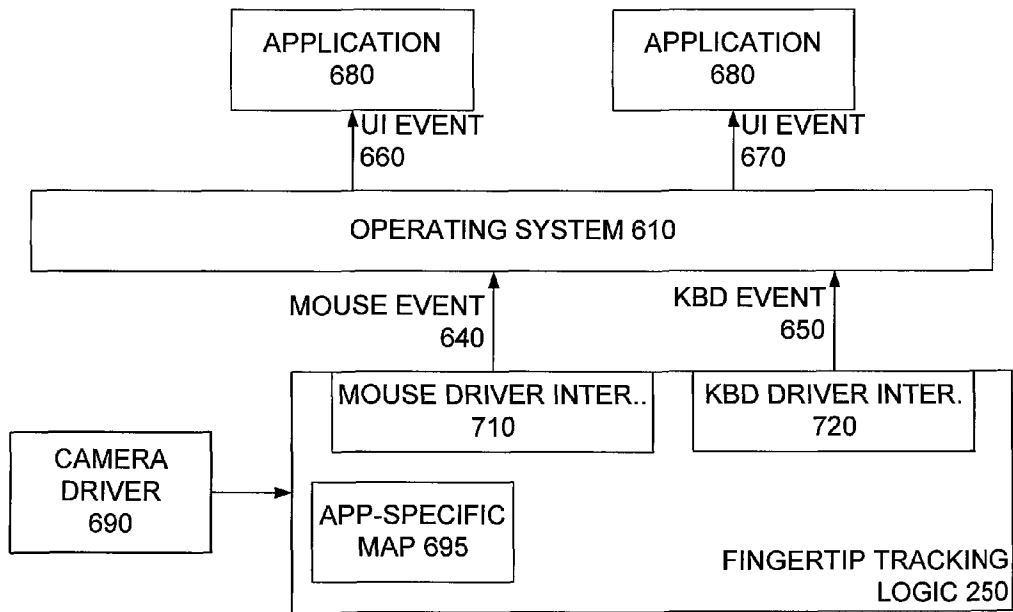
APPLICATION 680

APPLICATION 680

UI EVENT 660

UI EVENT 670

OPERATING SYSTEM 610

MOUSE EVENT 640

KBD EVENT 650

MOUSE DRIVER INTER.. 710

KBD DRIVER INTER. 720

CAMERA DRIVER 690

APP-SPECIFIC MAP 695

FINGERTIP TRACKING LOGIC 250